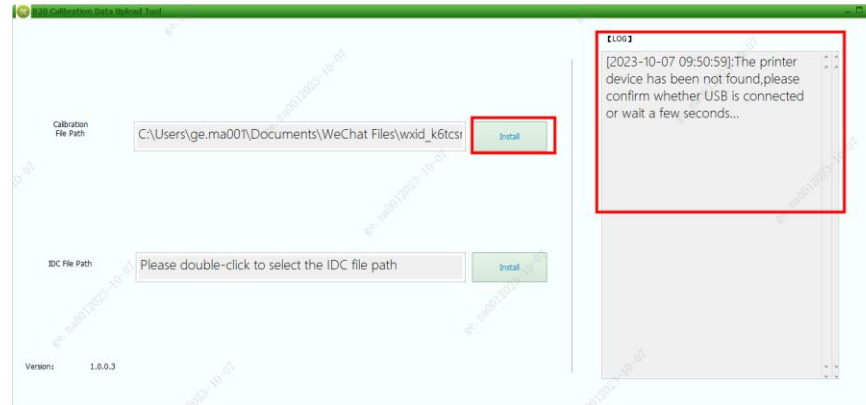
A20 Calibration Data Upload Tool

Calibration File Path

C:\Users\ge.ma001\Documents\WeChat Files\wxid_k6tcsı

Install

IDC File Path

Please double-click to select the IDC file path

Install

Version: 1.0.0.3

【LOG】

[2023-10-07 09:50:59]:The printer device has been not found,please confirm whether USB is connected or wait a few seconds...

ge.ma0012023-10-07